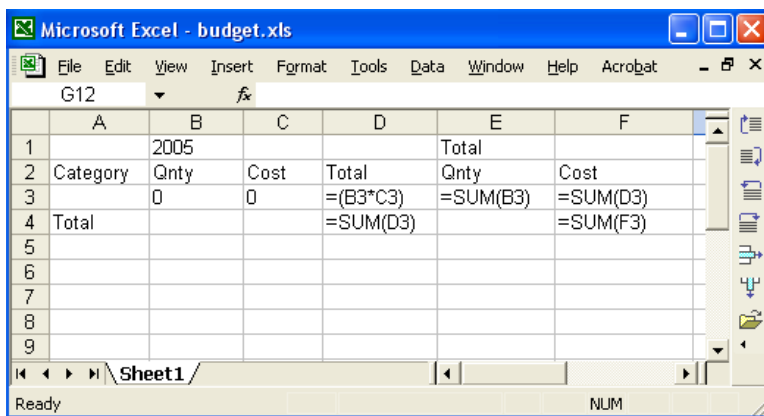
Microsoft Excel - budget.xls

File Edit View Insert Format Tools Data Window Help Acrobat

G12 fx

| | A | B | C | D | E | F |
|---|---|---|---|---|---|---|
| 1 | | 2005 | | | Total | |
| 2 | Category | Qnty | Cost | Total | Qnty | Cost |
| 3 | | 0 | 0 | =(B3*C3) | =SUM(B3) | =SUM(D3) |
| 4 | Total | | | =SUM(D3) | | =SUM(F3) |
| 5 | | | | | | |
| 6 | | | | | | |
| 7 | | | | | | |
| 8 | | | | | | |
| 9 | | | | | | |

Sheet1

Ready NUM